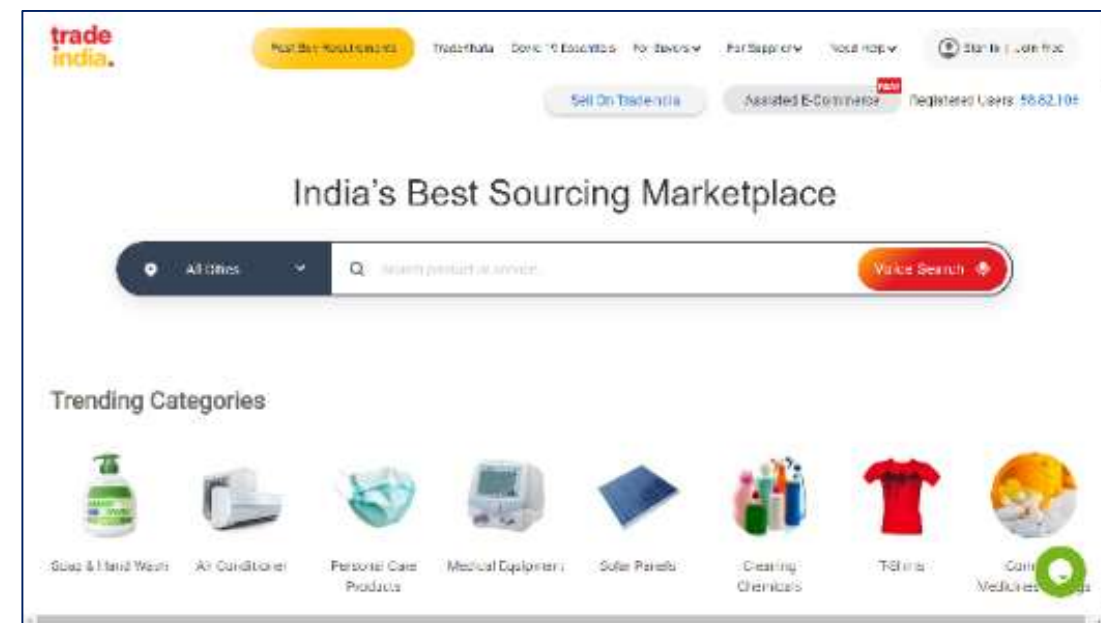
trade india.

Post Buy Requirement

TradeKhata

Covid-19 Essentials

For Buyers

For Suppliers

Your Help

Sign In | Join Free

Sell On Tradeindia

Assisted E-Commerce

New

Registered Users: 58,82,105

India's Best Sourcing Marketplace

All Cities

Search product or service

Voice Search

Trending Categories

Soap & Hand Wash

Air Conditioner

Personal Care Products

Medical Equipment

Solar Panels

Cleaning Chemicals

T-Shirts

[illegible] Medicines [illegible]